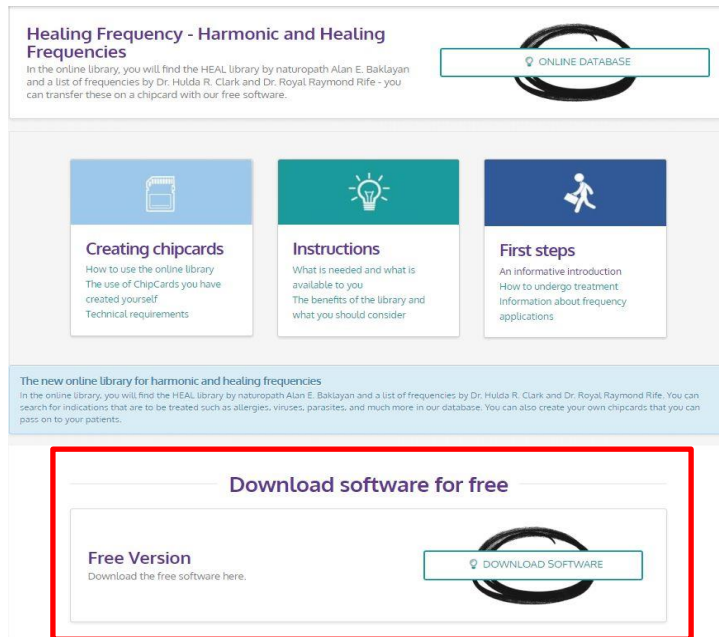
Healing Frequency - Harmonic and Healing Frequencies

In the online library, you will find the HEAL library by naturopath Alan E. Baklayan and a list of frequencies by Dr. Hulda R. Clark and Dr. Royal Raymond Rife - you can transfer these on a chipcard with our free software.

ONLINE DATABASE

Creating chipcards
How to use the online library
The use of ChipCards you have created yourself
Technical requirements

Instructions
What is needed and what is available to you
The benefits of the library and what you should consider

First steps
An informative introduction
How to undergo treatment
Information about frequency applications

The new online library for harmonic and healing frequencies
In the online library, you will find the HEAL library by naturopath Alan E. Baklayan and a list of frequencies by Dr. Hulda R. Clark and Dr. Royal Raymond Rife. You can search for indications that are to be treated such as allergies, viruses, parasites, and much more in our database. You can also create your own chipcards that you can pass on to your patients.

Download software for free

Free Version
Download the free software here.

DOWNLOAD SOFTWARE